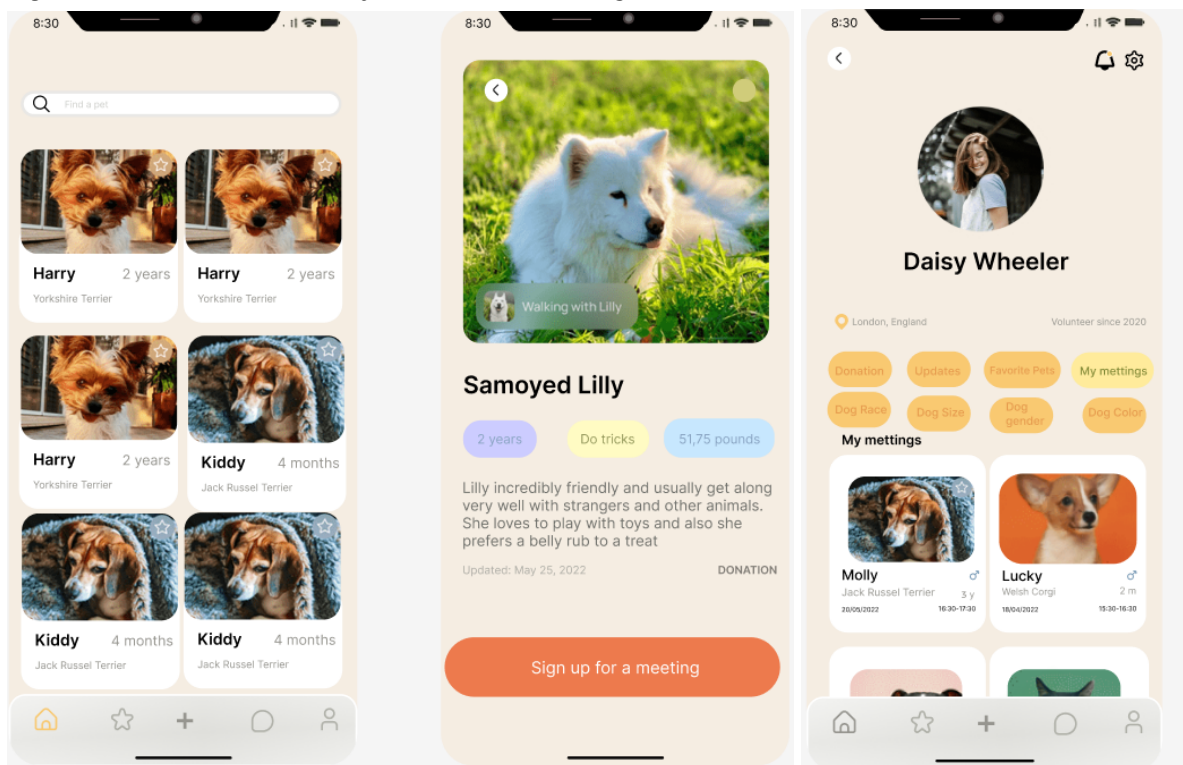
8:30

Find a pet

Harry 2 years
Yorkshire Terrier

Harry 2 years
Yorkshire Terrier

Harry 2 years
Yorkshire Terrier

Kiddy 4 months
Jack Russel Terrier

Kiddy 4 months
Jack Russel Terrier

Kiddy 4 months
Jack Russel Terrier

8:30

Walking with Lilly

Samoyed Lilly

2 years
Do tricks
51,75 pounds

Lilly incredibly friendly and usually get along very well with strangers and other animals. She loves to play with toys and also she prefers a belly rub to a treat

Updated: May 25, 2022
DONATION

Sign up for a meeting

8:30

Daisy Wheeler

London, England
Volunteer since 2020

Donation
Updates
Favorite Pets
My mettings
Dog Race
Dog Size
Dog gender
Dog Color

My mettings

Molly ♂
Jack Russel Terrier 3 y
20/05/2022 16:30-17:30

Lucky ♂
Welsh Corgi 2 m
18/04/2022 15:30-16:30